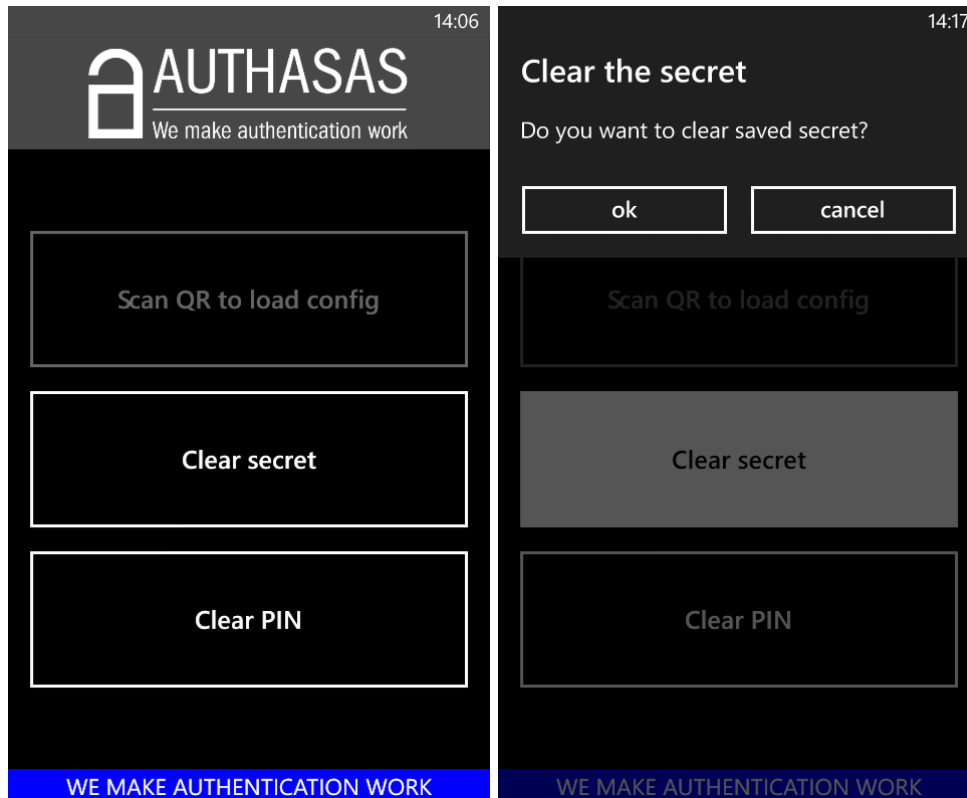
14:06

AUTHASAS
We make authentication work

Scan QR to load config

Clear secret

Clear PIN

WE MAKE AUTHENTICATION WORK

14:17

Clear the secret

Do you want to clear saved secret?

ok

cancel

Scan QR to load config

Clear secret

Clear PIN

WE MAKE AUTHENTICATION WORK